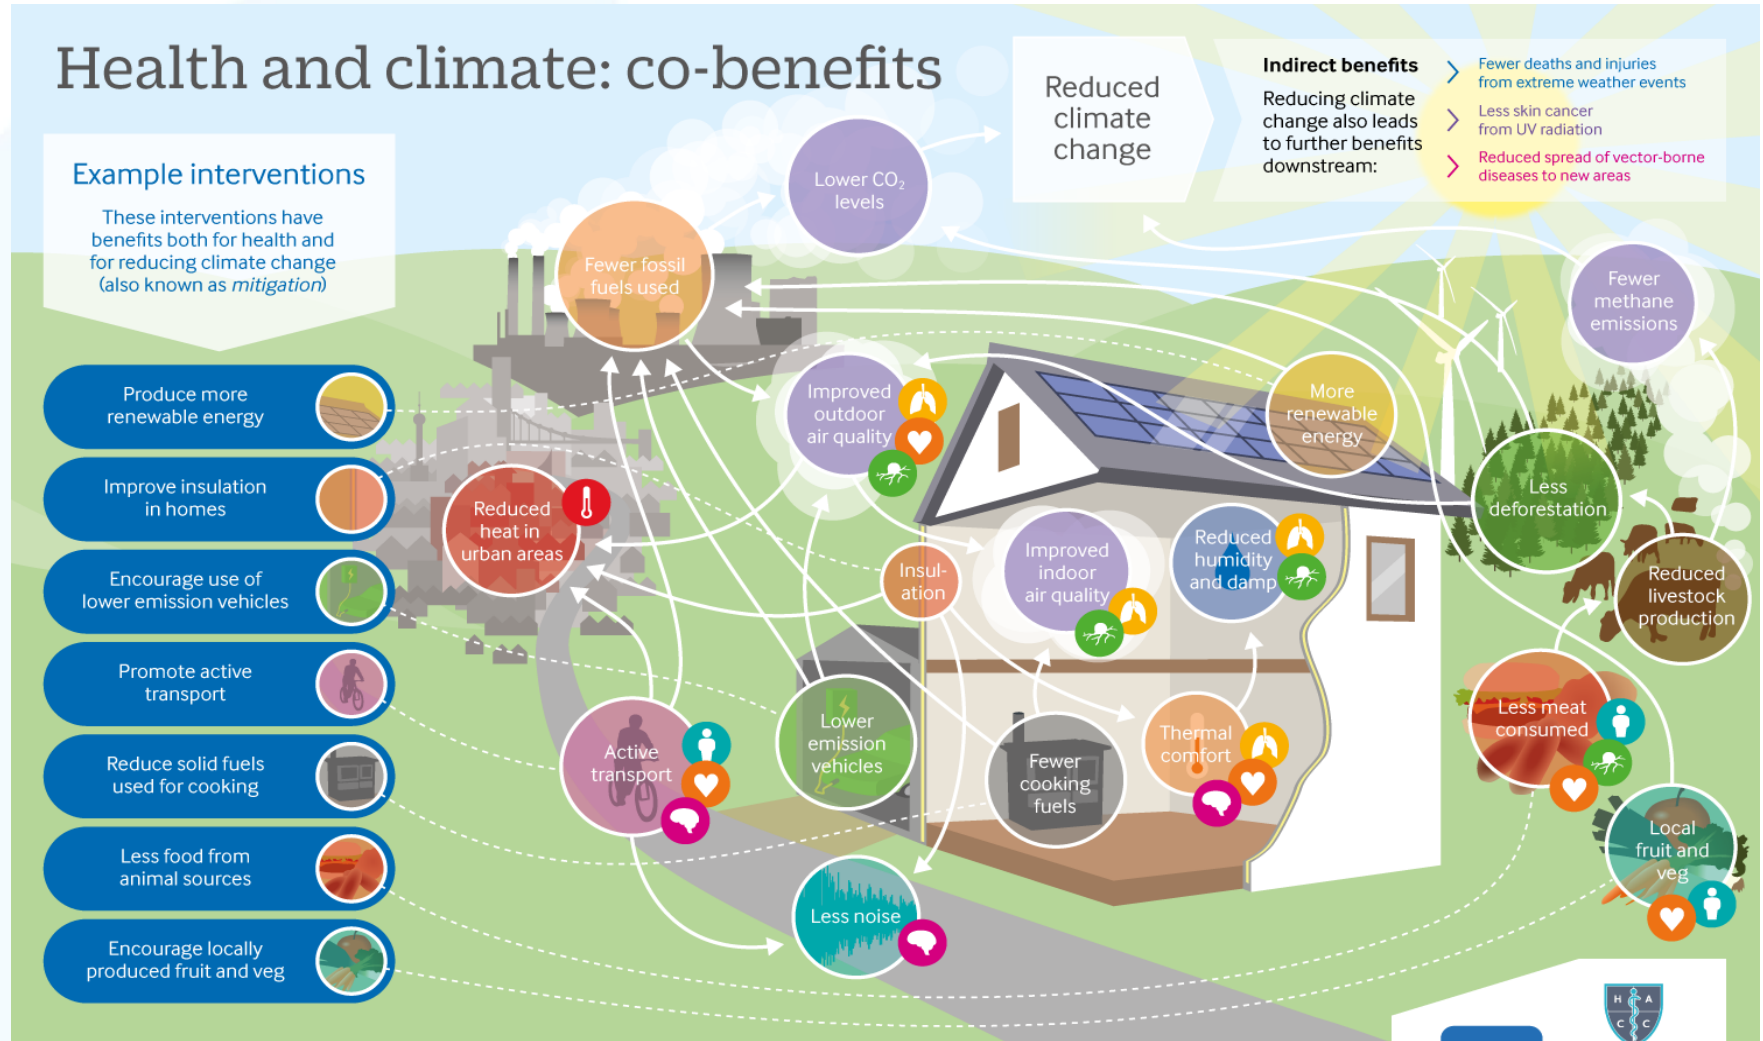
Health and climate: co-benefits

Reduced climate change

Indirect benefits

Reducing climate change also leads to further benefits downstream:

Fewer deaths and injuries from extreme weather events

Less skin cancer from UV radiation

Reduced spread of vector-borne diseases to new areas

Example interventions

These interventions have benefits both for health and for reducing climate change (also known as *mitigation*)

Produce more renewable energy

Improve insulation in homes

Encourage use of lower emission vehicles

Promote active transport

Reduce solid fuels used for cooking

Less food from animal sources

Encourage locally produced fruit and veg

Lower $CO_2$ levels

Fewer fossil fuels used

Fewer methane emissions

Improved outdoor air quality

More renewable energy

Reduced heat in urban areas

Less deforestation

Insulation

Improved indoor air quality

Reduced humidity and damp

Reduced livestock production

Less meat consumed

Lower emission vehicles

Fewer cooking fuels

Thermal comfort

Active transport

Local fruit and veg

Less noise

H A
C C